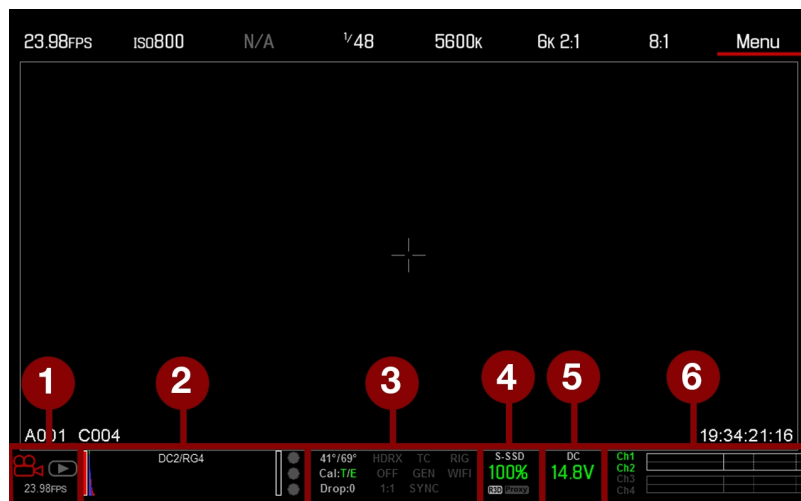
23.98FPS ISO800 N/A 1/48 5600K 6K 2:1 8:1 Menu

1 2 3 4 5 6

A001 C004 19:34:21:16

23.98FPS

DC2/RG4

41°/69° Cal:T/E Drop:0

HDRX OFF 1:1

TC GEN SYNC

RIG WIFI

S-SSD 100% R3D Proxy

DC 14.8V

Ch1 Ch2 Ch3 Ch4